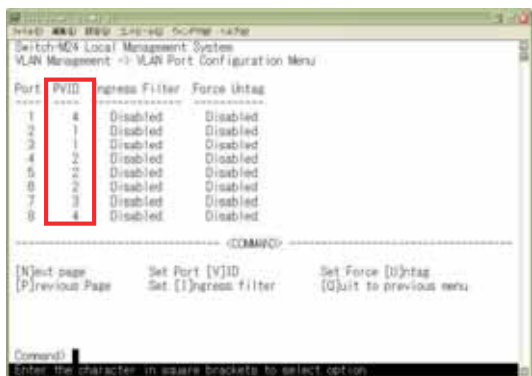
Switch-M24 Local Management System
VLAN Management -> VLAN Port Configuration Menu

| Port | PVID | Ingress Filter | Force Untag |
|---|---|---|---|
| 1 | 4 | Disabled | Disabled |
| 2 | 1 | Disabled | Disabled |
| 3 | 1 | Disabled | Disabled |
| 4 | 2 | Disabled | Disabled |
| 5 | 2 | Disabled | Disabled |
| 6 | 2 | Disabled | Disabled |
| 7 | 3 | Disabled | Disabled |
| 8 | 4 | Disabled | Disabled |

<COMMAND>

[N]ext page
[P]revious Page
Set Port [V]ID
Set [I]ngress filter
Set Force [U]ntag
[Q]uit to previous menu

Command>
Enter the character in square brackets to select option